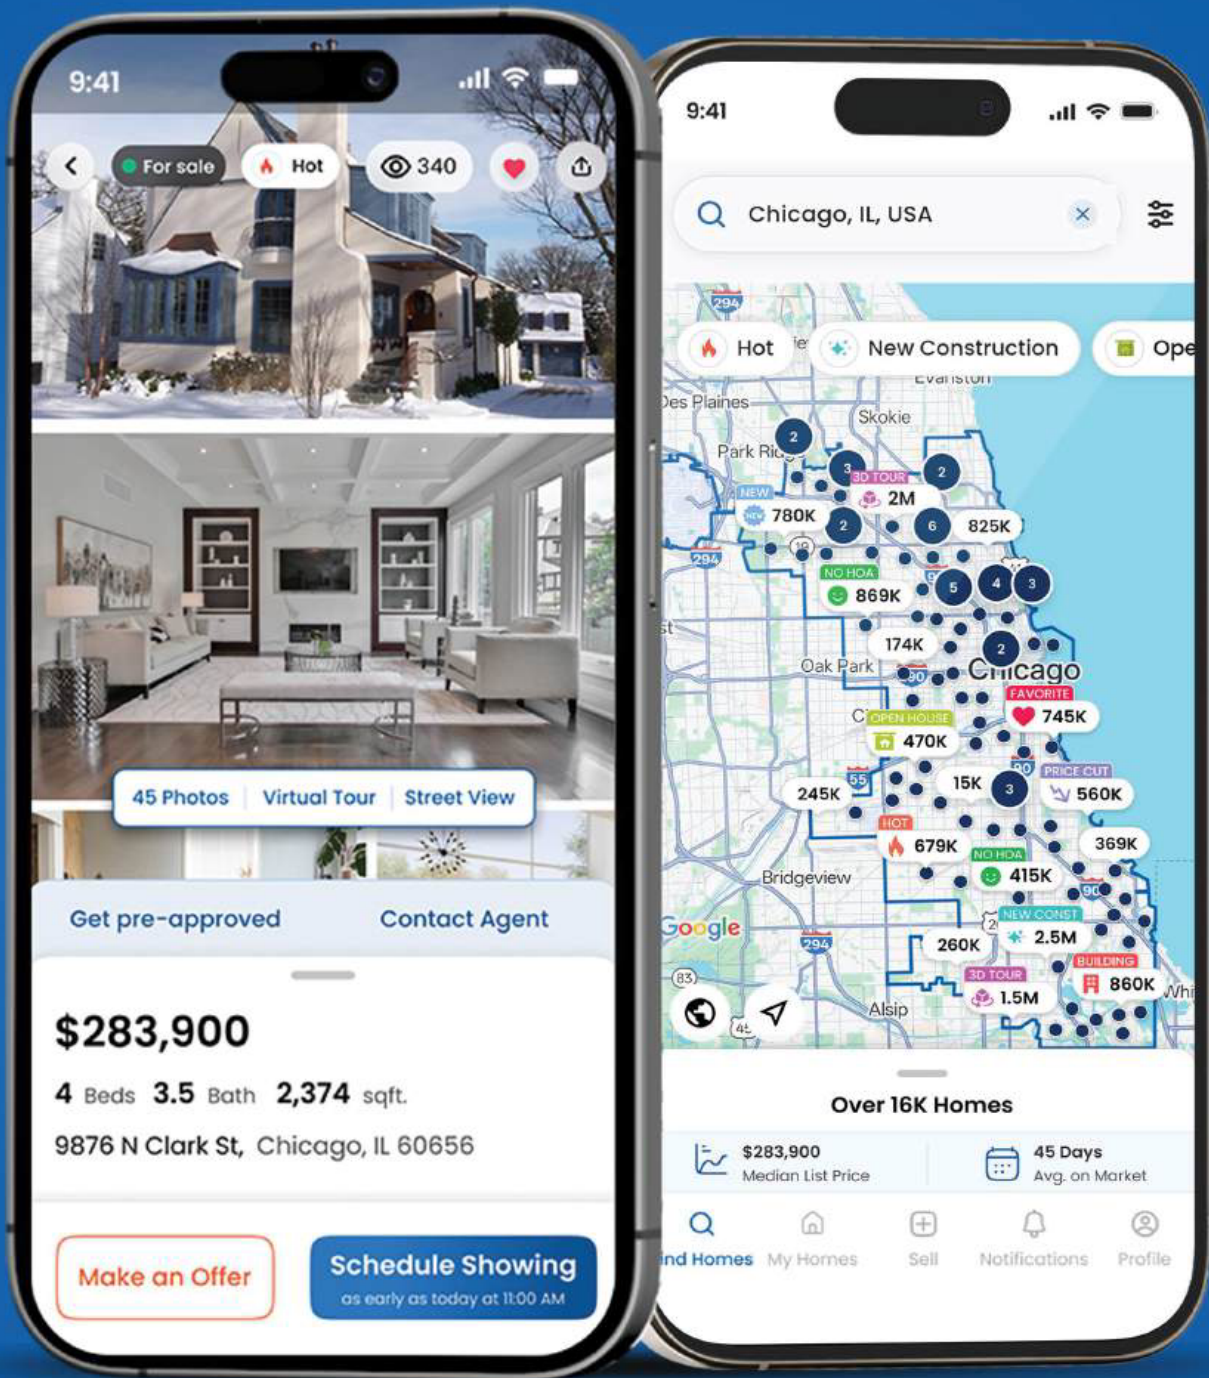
9:41

For sale Hot 340

45 Photos | Virtual Tour | Street View

Get pre-approved Contact Agent

$283,900

4 Beds 3.5 Bath 2,374 sqft.

9876 N Clark St, Chicago, IL 60656

Make an Offer

Schedule Showing
as early as today at 11:00 AM

9:41

Chicago, IL, USA

Hot New Construction Ope

Evanston
Des Plaines
Skokie
Park Ri
2
3
3D TOUR
2M
2
NEW
780K
2
6
825K
294
NO HOA
869K
5
4
3
174K
2
Oak Park
Chicago
90
FAVORITE
745K
OPEN HOUSE
470K
55
90
PRICE CUT
560K
245K
15K
3
HOT
679K
369K
NO HOA
415K
Bridgeview
90
Google
NEW CONST
2.5M
294
260K
BUILDING
860K
3D TOUR
1.5M
83
Alsip
Whi

Over 16K Homes

$283,900
Median List Price

45 Days
Avg. on Market

ind Homes My Homes Sell Notifications Profile